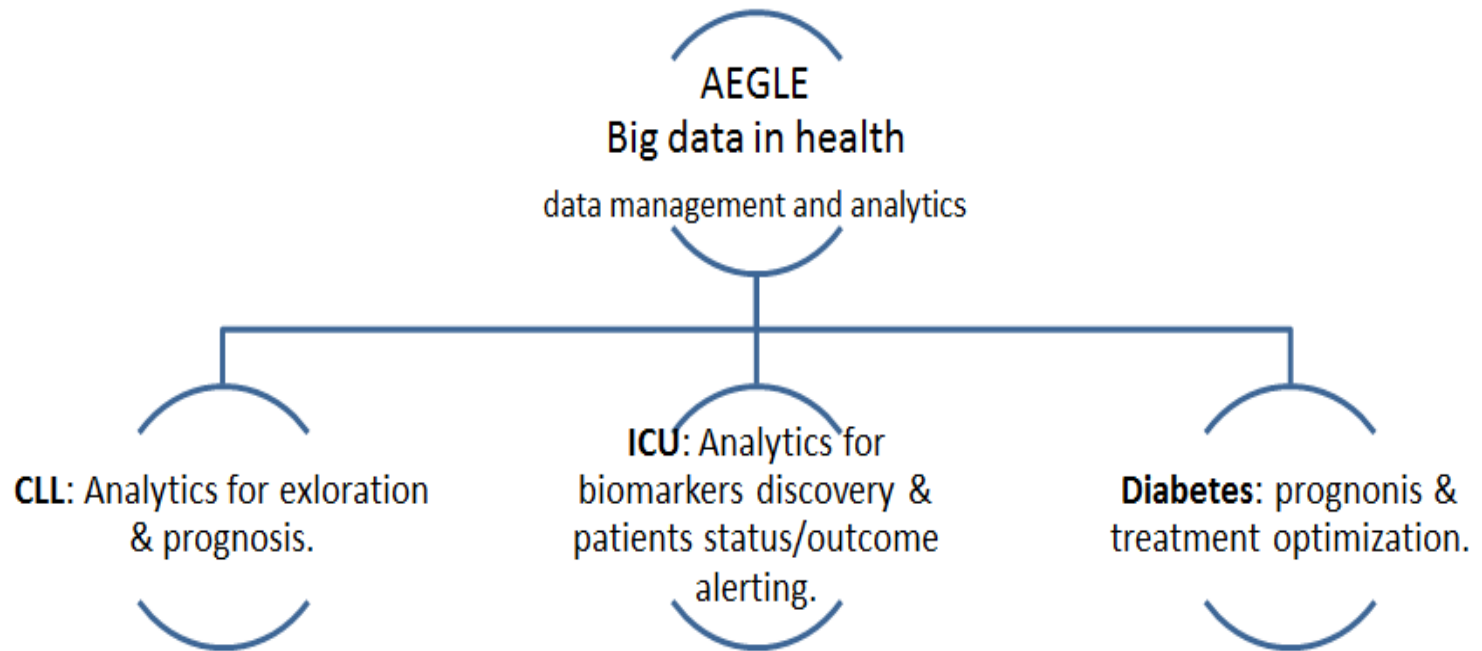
AEGLE
Big data in health
data management and analytics

CLL: Analytics for exloration & prognosis.

ICU: Analytics for biomarkers discovery & patients status/outcome alerting.

Diabetes: prognonis & treatment optimization.